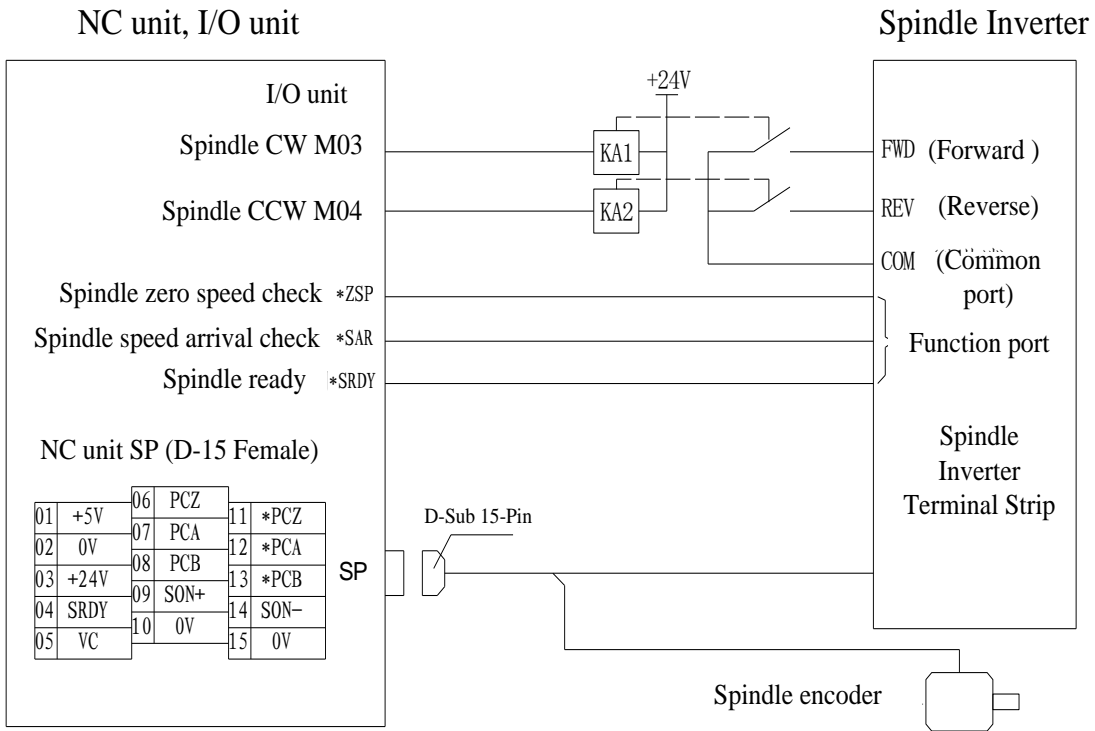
NC unit, I/O unit

Spindle Inverter

I/O unit

+24V

Spindle CW M03

KA1

FWD (Forward )

Spindle CCW M04

KA2

REV (Reverse)

COM (Common port)

Spindle zero speed check *ZSP

Spindle speed arrival check *SAR

Function port

Spindle ready *SRDY

NC unit SP (D-15 Female)

Spindle Inverter Terminal Strip

| 01 | +5V |
|---|---|
| 02 | 0V |
| 03 | +24V |
| 04 | SRDY |
| 05 | VC |

| 06 | PCZ |
|---|---|
| 07 | PCA |
| 08 | PCB |
| 09 | SON+ |
| 10 | 0V |

| 11 | *PCZ |
|---|---|
| 12 | *PCA |
| 13 | *PCB |
| 14 | SON− |
| 15 | 0V |

D-Sub 15-Pin

SP

Spindle encoder